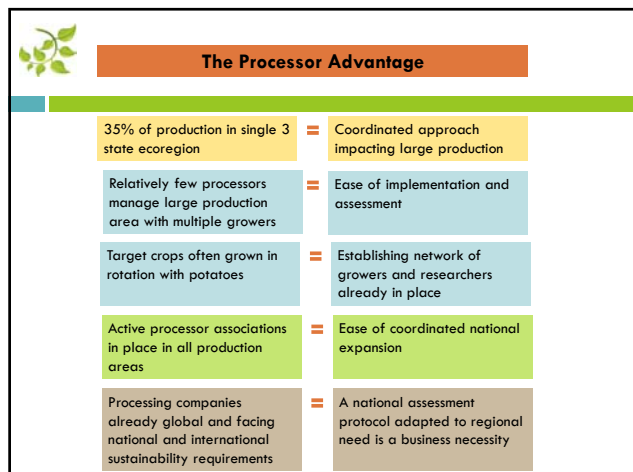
The Processor Advantage

35% of production in single 3 state ecoregion = Coordinated approach impacting large production

Relatively few processors manage large production area with multiple growers = Ease of implementation and assessment

Target crops often grown in rotation with potatoes = Establishing network of growers and researchers already in place

Active processor associations in place in all production areas = Ease of coordinated national expansion

Processing companies already global and facing national and international sustainability requirements = A national assessment protocol adapted to regional need is a business necessity